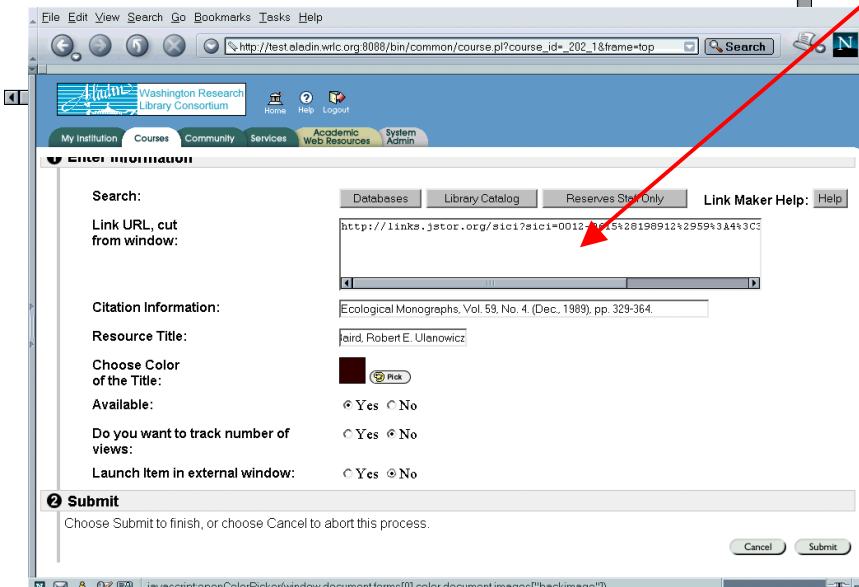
File Edit View Search Go Bookmarks Tasks Help

http://test.aladin.wrlc.org:8088/bin/common/course.pl?course_id=_202_1&frame=top

Search

N

Aladin Washington Research Library Consortium

Home Help Logout

My Institution Courses Community Services Academic Web Resources System Admin

❶ Enter Information

Search: Databases Library Catalog Reserves Staff Only Link Maker Help: Help

Link URL, cut from window: http://links.jstor.org/sici?sici=0012-9615%28198912%2959%3A4%3C3

Citation Information: Ecological Monographs, Vol. 59, No. 4. (Dec., 1989), pp. 329-364.

Resource Title: Baird, Robert E. Ulanowicz

Choose Color of the Title: Pick

Available: Yes No

Do you want to track number of views: Yes No

Launch Item in external window: Yes No

❷ Submit

Choose Submit to finish, or choose Cancel to abort this process.

Cancel Submit

javascript:openColorPicker(window.document.forms[0].color,document.images["backimage"])